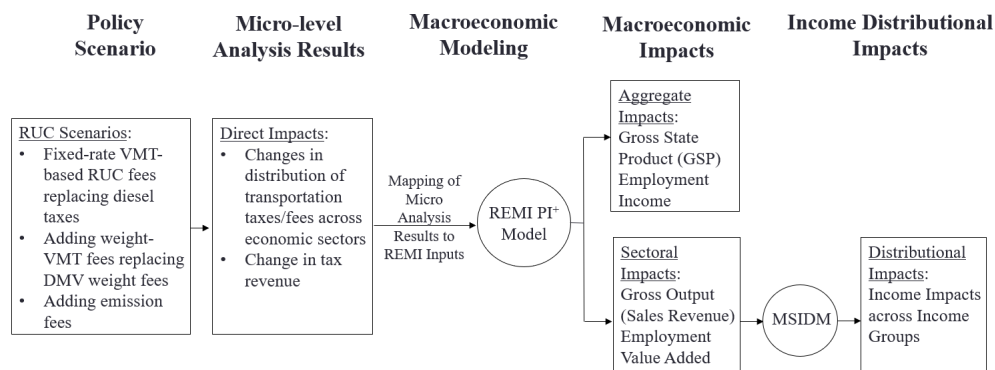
Policy Scenario

Micro-level Analysis Results

Macroeconomic Modeling

Macroeconomic Impacts

Income Distributional Impacts

RUC Scenarios:
• Fixed-rate VMT-based RUC fees replacing diesel taxes
• Adding weight-VMT fees replacing DMV weight fees
• Adding emission fees

Direct Impacts:
• Changes in distribution of transportation taxes/fees across economic sectors
• Change in tax revenue

Mapping of Micro Analysis Results to REMI Inputs

REMI PI$^+$ Model

Aggregate Impacts:
Gross State Product (GSP)
Employment
Income

Sectoral Impacts:
Gross Output (Sales Revenue)
Employment
Value Added

MSIDM

Distributional Impacts:
Income Impacts across Income Groups